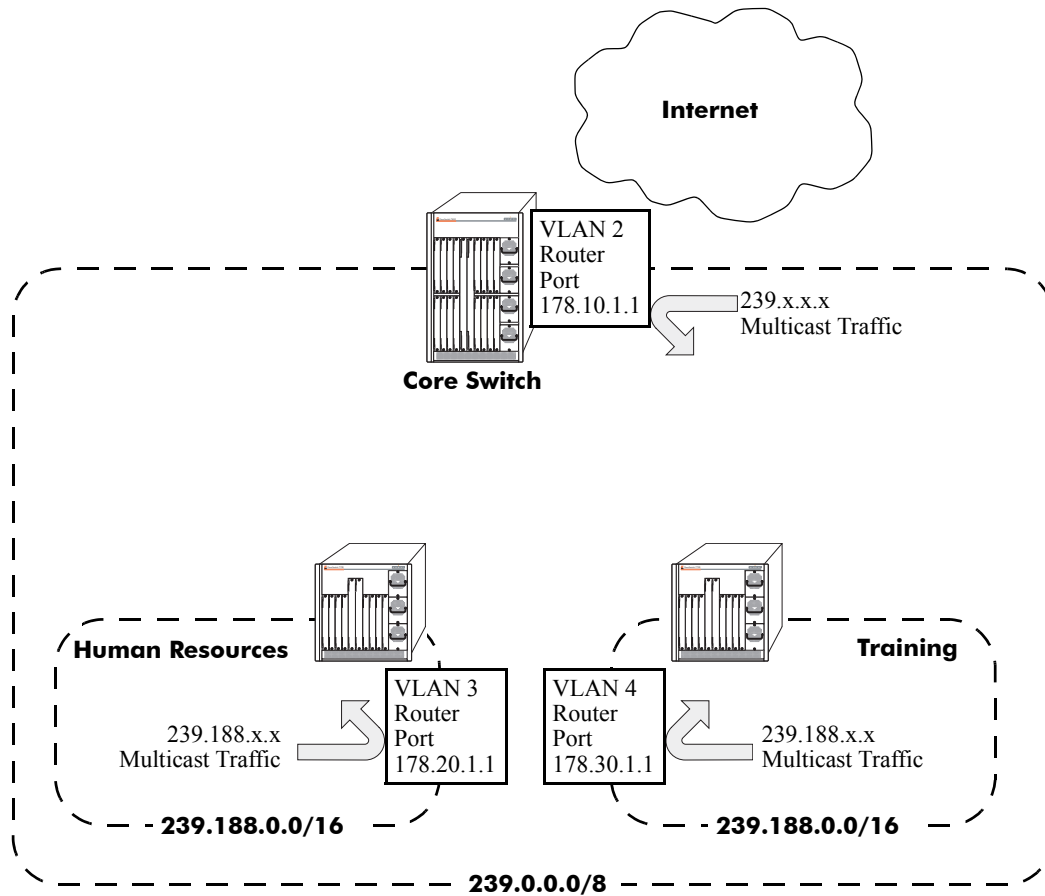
Internet

VLAN 2
Router
Port
178.10.1.1

239.x.x.x
Multicast Traffic

Core Switch

Human Resources

VLAN 3
Router
Port
178.20.1.1

239.188.x.x
Multicast Traffic

239.188.0.0/16

VLAN 4
Router
Port
178.30.1.1

Training

239.188.x.x
Multicast Traffic

239.188.0.0/16

239.0.0.0/8